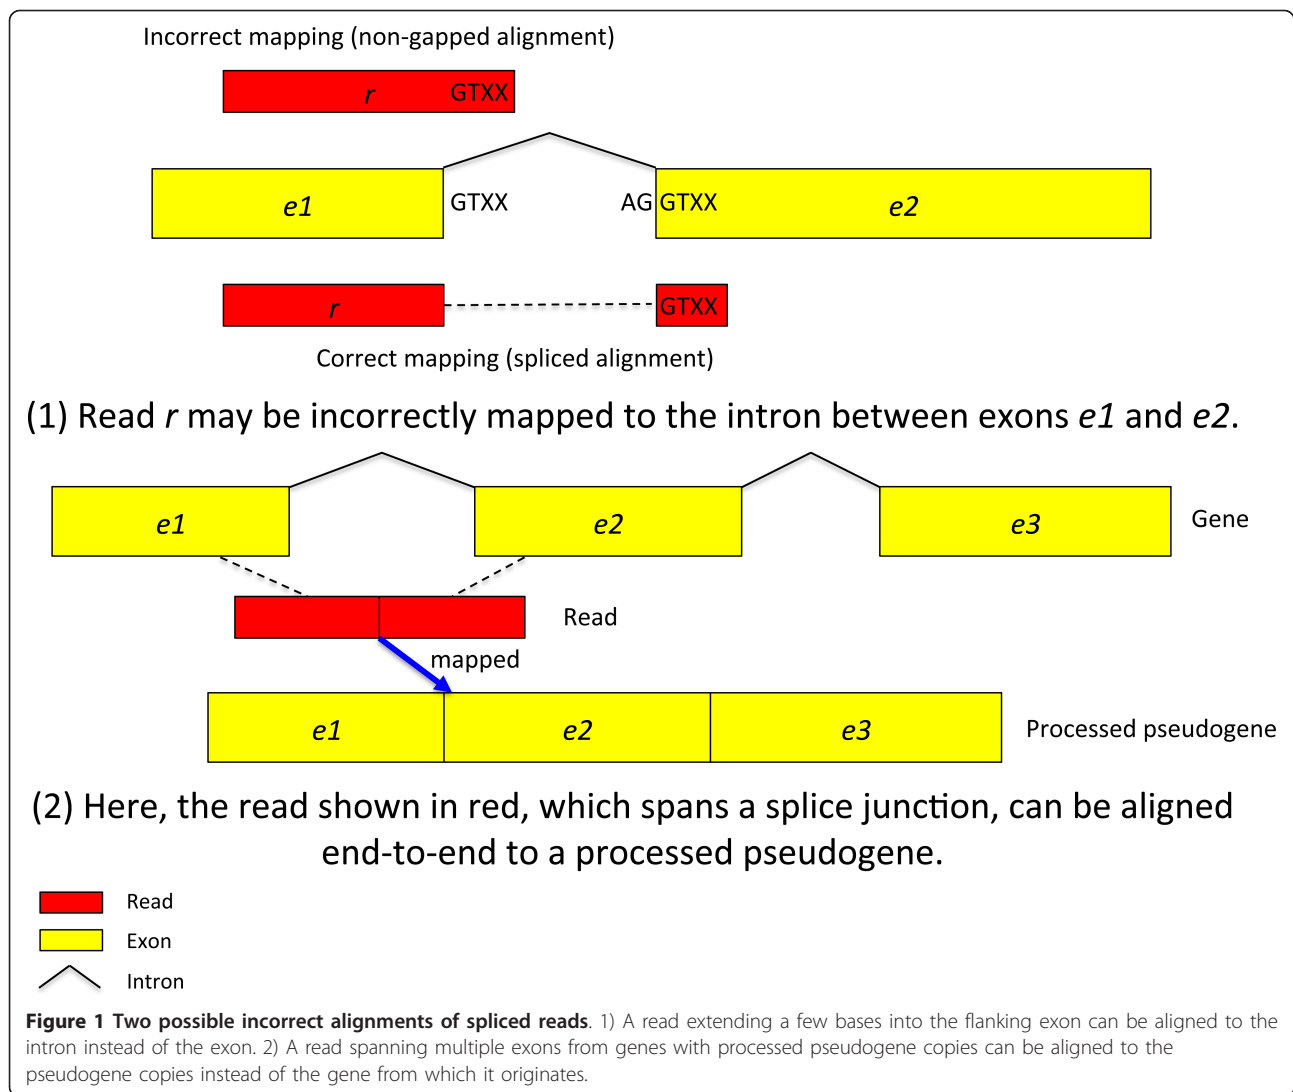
Incorrect mapping (non-gapped alignment)

r GTXX

e1 GTXX AG GTXX e2

r GTXX

Correct mapping (spliced alignment)

(1) Read r may be incorrectly mapped to the intron between exons e1 and e2.

e1 e2 e3 Gene

Read

mapped

e1 e2 e3 Processed pseudogene

(2) Here, the read shown in red, which spans a splice junction, can be aligned end-to-end to a processed pseudogene.

Read

Exon

Intron

**Figure 1 Two possible incorrect alignments of spliced reads**. 1) A read extending a few bases into the flanking exon can be aligned to the intron instead of the exon. 2) A read spanning multiple exons from genes with processed pseudogene copies can be aligned to the pseudogene copies instead of the gene from which it originates.